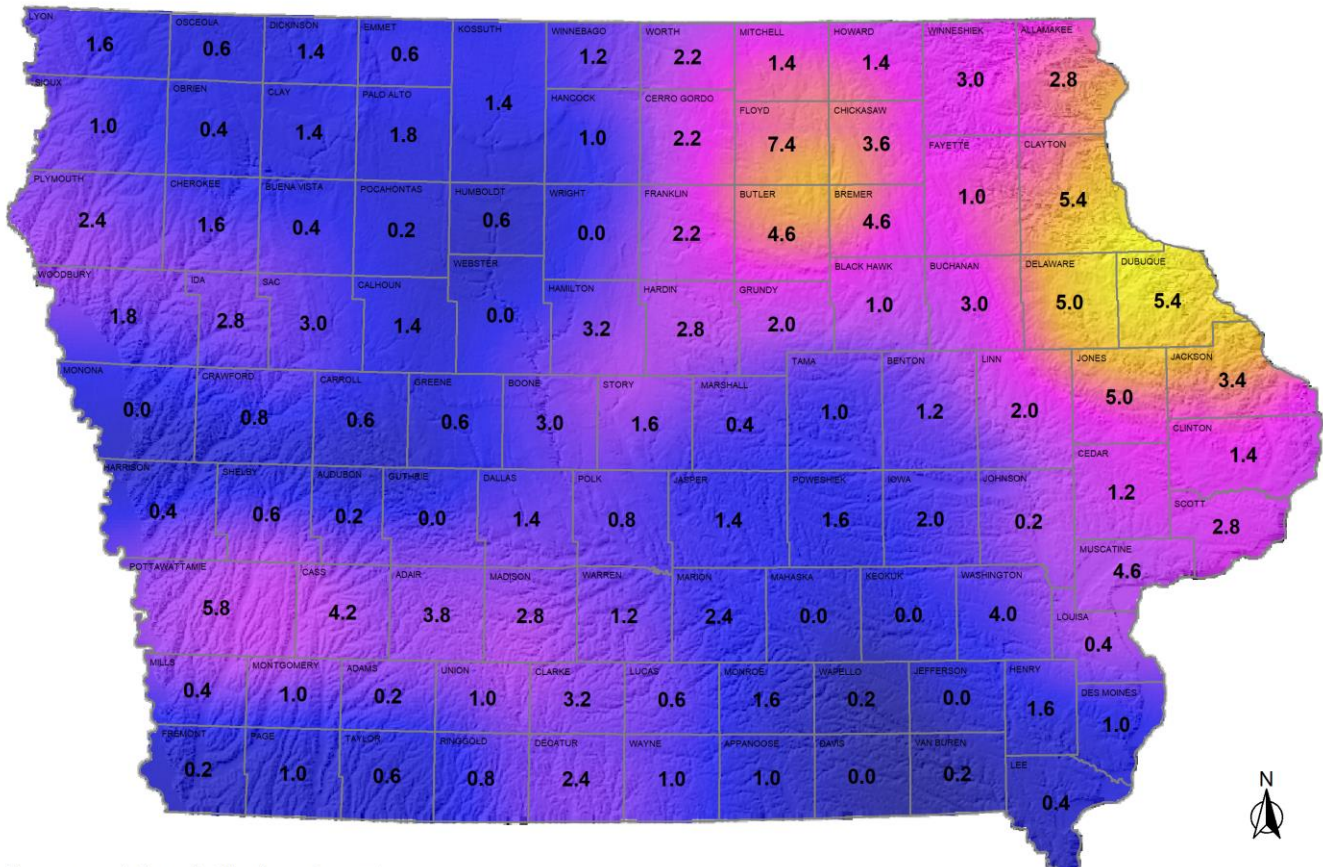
LYON 1.6
OSCEOLA 0.6
DICKINSON 1.4
EMMET 0.6
KOSSUTH 1.4
WINNEBAGO 1.2
WORTH 2.2
MITCHELL 1.4
HOWARD 1.4
WINNESHIEK 3.0
ALLAMAKEE 2.8
SIOUX 1.0
OBRIEN 0.4
CLAY 1.4
PALO ALTO 1.8
HANCOCK 1.0
CERRO GORDO 2.2
FLOYD 7.4
CHICKASAW 3.6
FAYETTE 1.0
CLAYTON 5.4
PLYMOUTH 2.4
CHEROKEE 1.6
BUENA VISTA 0.4
POCAHONTAS 0.2
HUMBOLDT 0.6
WRIGHT 0.0
FRANKLIN 2.2
BUTLER 4.6
BREMER 4.6
WEBSTER 0.0
BLACK HAWK 1.0
BUCHANAN 3.0
DELAWARE 5.0
DUBUQUE 5.4
WOODBURY 1.8
IDA 2.8
SAC 3.0
CALHOUN 1.4
HAMILTON 3.2
HARDIN 2.8
GRUNDY 2.0
MONONA 0.0
CRAWFORD 0.8
CARROLL 0.6
GREENE 0.6
BOONE 3.0
STORY 1.6
MARSHALL 0.4
TAMA 1.0
BENTON 1.2
LINN 2.0
JONES 5.0
JACKSON 3.4
CLINTON 1.4
HARRISON 0.4
SHELBY 0.6
AUDUBON 0.2
GUTHRIE 0.0
DALLAS 1.4
POLK 0.8
JASPER 1.4
POWESHIEK 1.6
IOWA 2.0
JOHNSON 0.2
CEDAR 1.2
SCOTT 2.8
POTTAWATTAMIE 5.8
CASS 4.2
ADAIR 3.8
MADISON 2.8
WARREN 1.2
MARION 2.4
MAHASKA 0.0
KEOKUK 0.0
WASHINGTON 4.0
MUSCATINE 4.6
LOUISA 0.4
MILLS 0.4
MONTGOMERY 1.0
ADAMS 0.2
UNION 1.0
CLARKE 3.2
LUCAS 0.6
MONROE 1.6
WAPELLO 0.2
JEFFERSON 0.0
HENRY 1.6
DES MOINES 1.0
FREMONT 0.2
PAGE 1.0
TAYLOR 0.6
RINGGOLD 0.8
DECATUR 2.4
WAYNE 1.0
APPANOOSE 1.0
DAVIS 0.0
VAN BUREN 0.2
LEE 0.4
N